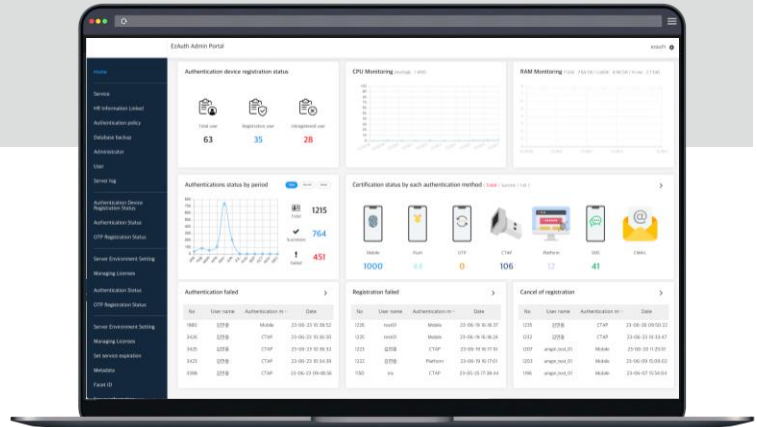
EoAuth Admin Portal

eoauth

Home

Service

HR Information Linked

Authentication policy

Database backup

Administrator

User

Server log

Authentication Device Registration Status

Authentication Status

OTP Registration Status

Server Environment Setting

Managing Licenses

Authentication Status

OTP Registration Status

Server Environment Setting

Managing Licenses

Set service expiration

Metadata

Facet ID

Authentication device registration status

Total user
63

Registration user
35

Unregistered user
28

CPU Monitoring

RAM Monitoring

Authentications status by period

Total
1215

Succeeded
764

Failed
451

Certification status by each authentication method

Mobile
1000

Push
63

OTP
0

CTAP
106

Platform
32

SMS
41

EMAIL

Authentication failed

| No | User name | Authentication m | Date |
|---|---|---|---|
| 1880 | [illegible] | Mobile | 23-06-23 10:38:52 |
| 3426 | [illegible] | CTAP | 23-06-23 10:36:33 |
| 3425 | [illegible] | CTAP | 23-06-23 10:36:13 |
| 3423 | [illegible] | CTAP | 23-06-23 10:36:08 |
| 3398 | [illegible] | CTAP | 23-06-23 09:08:56 |

Registration failed

| No | User name | Authentication m | Date |
|---|---|---|---|
| 1226 | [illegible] | Mobile | 23-06-19 16:16:37 |
| 1225 | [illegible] | Mobile | 23-06-19 16:16:24 |
| 1223 | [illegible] | CTAP | 23-06-19 16:17:35 |
| 1222 | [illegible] | Platform | 23-06-19 16:17:01 |
| 1180 | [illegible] | CTAP | 23-05-25 17:36:44 |

Cancel of registration

| No | User name | Authentication m | Date |
|---|---|---|---|
| 1235 | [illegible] | CTAP | 23-06-20 09:50:22 |
| 1232 | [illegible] | CTAP | 23-06-20 13:33:47 |
| 1207 | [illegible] | Mobile | 23-06-08 11:29:31 |
| 1205 | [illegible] | Mobile | 23-06-08 15:09:02 |
| 1186 | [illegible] | Mobile | 23-06-07 10:54:04 |